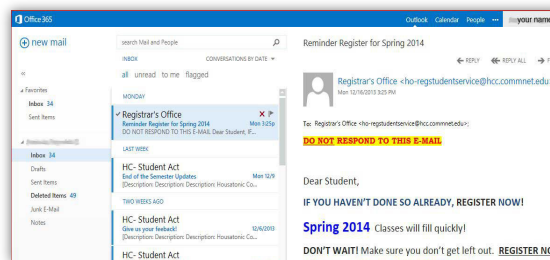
Office 365

Outlook Calendar People ••• your name

new mail

search Mail and People

INBOX CONVERSATIONS BY DATE

all unread to me flagged

«

Favorites

Inbox 34

Sent Items

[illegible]

Inbox 34

Drafts

Sent Items

Deleted Items 49

Junk E-Mail

Notes

MONDAY

Registrar's Office
Reminder Register for Spring 2014 Mon 3:25p
DO NOT RESPOND TO THIS E-MAIL Dear Student, IF...

LAST WEEK

HC- Student Act
End of the Semester Updates Mon 12/9
[Description: Description: Description: Housatonic Co...

TWO WEEKS AGO

HC- Student Act
Give us your feeback! 12/6/2013
[Description: Description: Description: Housatonic Co...

HC- Student Act

Reminder Register for Spring 2014

REPLY REPLY ALL F

Registrar's Office <ho-regstudentservice@hcc.commnet.edu>
Mon 12/16/2013 3:25 PM

To: Registrar's Office <ho-regstudentservice@hcc.commnet.edu>;

DO NOT RESPOND TO THIS E-MAIL

Dear Student,

IF YOU HAVEN'T DONE SO ALREADY, REGISTER NOW!

Spring 2014 Classes will fill quickly!

DON'T WAIT! Make sure you don't get left out. REGISTER N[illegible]